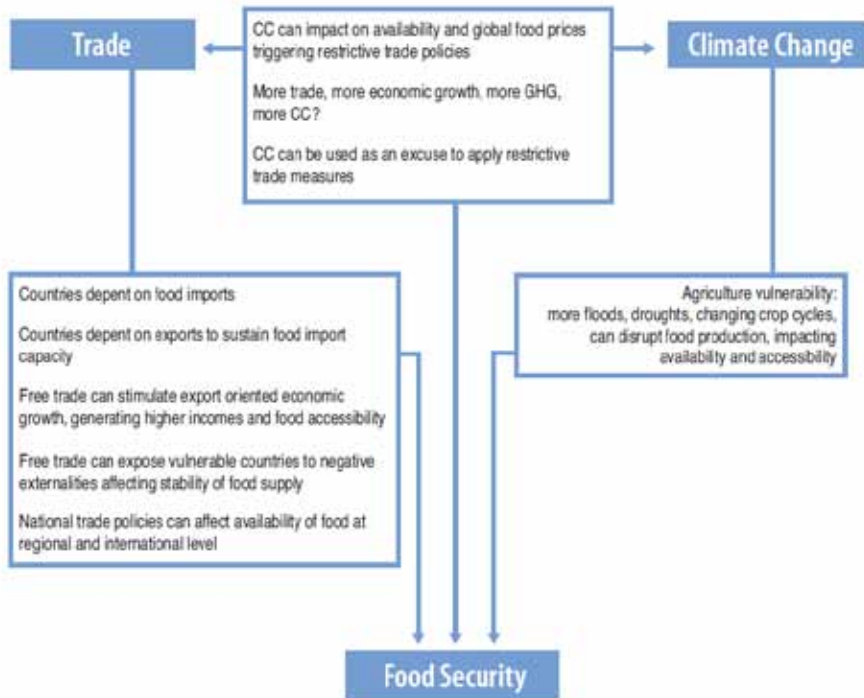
Trade

CC can impact on availability and global food prices triggering restrictive trade policies

More trade, more economic growth, more GHG, more CC?

CC can be used as an excuse to apply restrictive trade measures

Climate Change

Countries depend on food imports

Countries depend on exports to sustain food import capacity

Free trade can stimulate export oriented economic growth, generating higher incomes and food accessibility

Free trade can expose vulnerable countries to negative externalities affecting stability of food supply

National trade policies can affect availability of food at regional and international level

Agriculture vulnerability: more floods, droughts, changing crop cycles, can disrupt food production, impacting availability and accessibility

Food Security